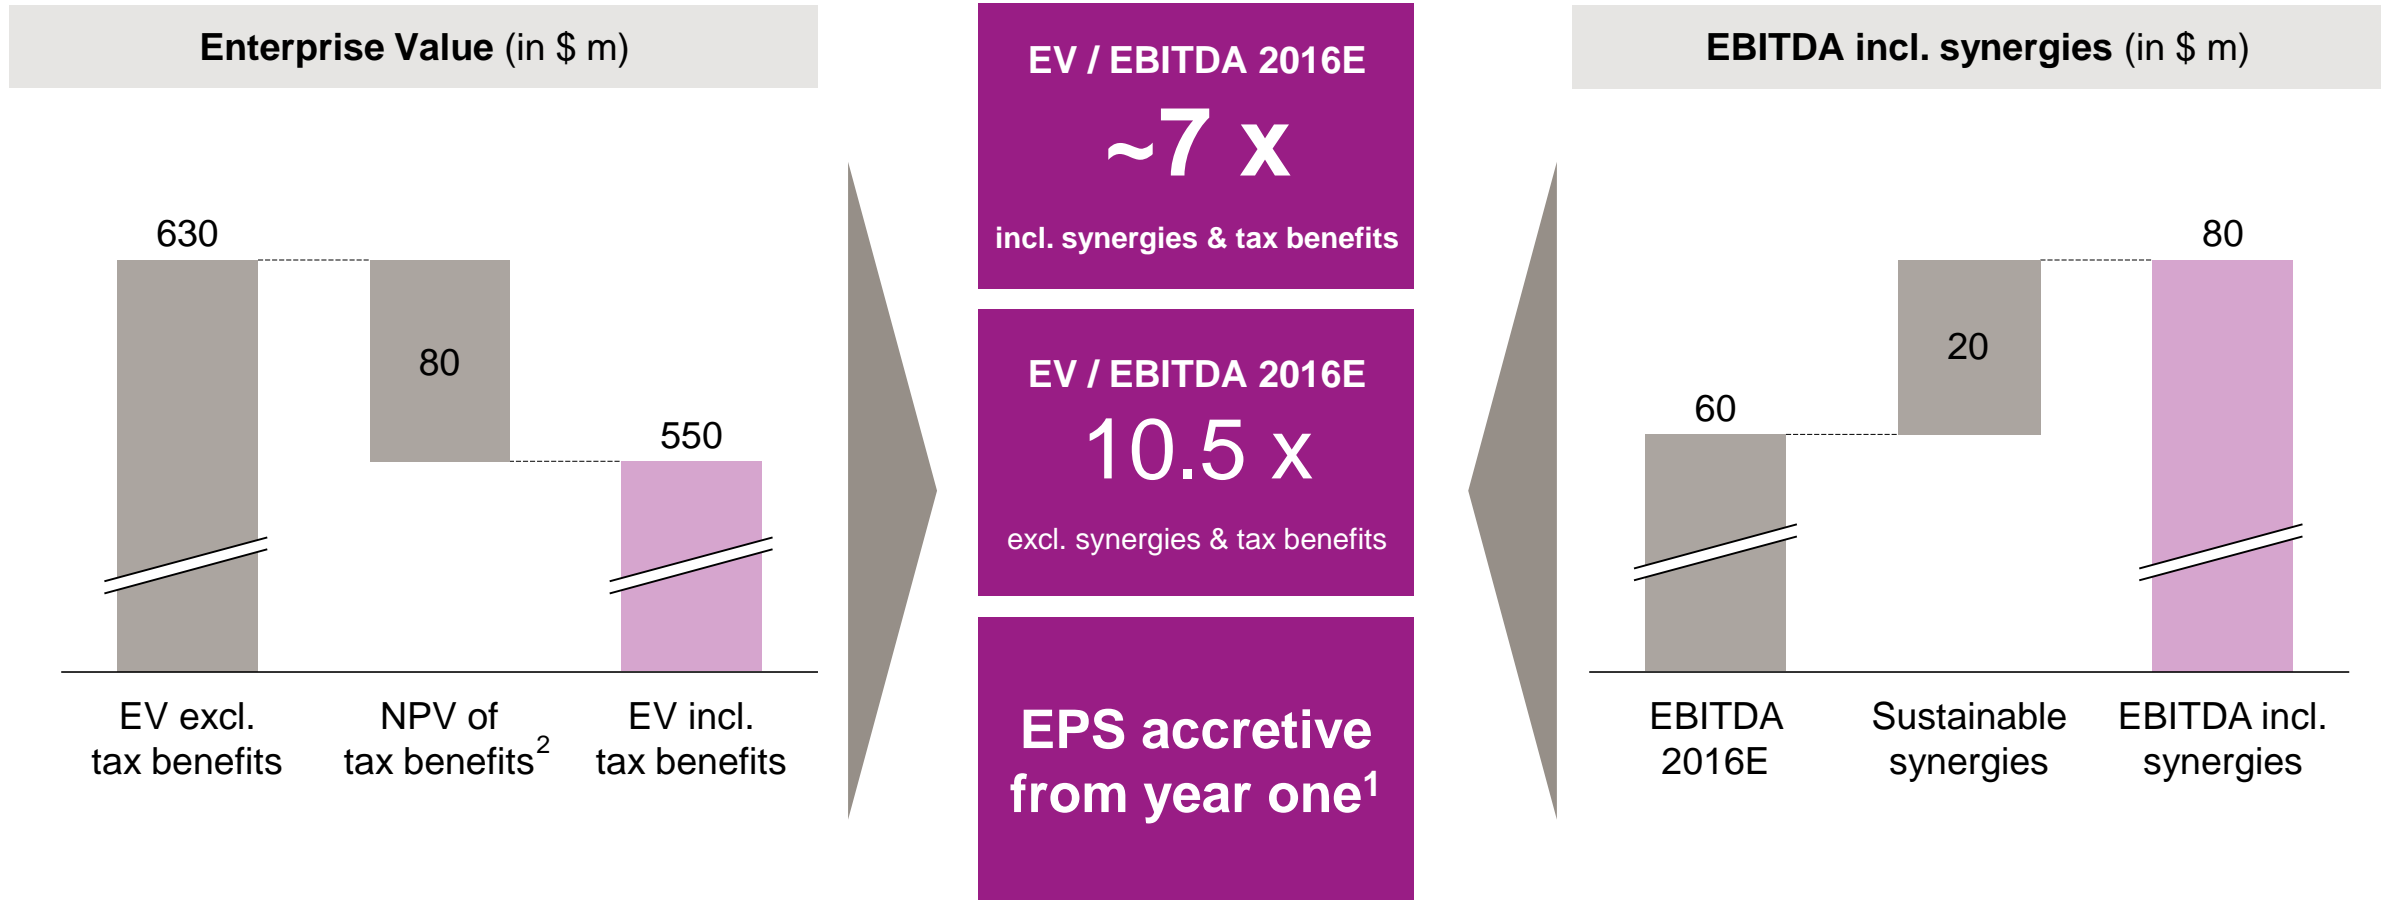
Enterprise Value (in $ m)

630

80

550

EV excl. tax benefits

NPV of tax benefits$^2$

EV incl. tax benefits

EV / EBITDA 2016E

~7 x

incl. synergies & tax benefits

EV / EBITDA 2016E

10.5 x

excl. synergies & tax benefits

EPS accretive from year one$^1$

EBITDA incl. synergies (in $ m)

80

20

60

EBITDA 2016E

Sustainable synergies

EBITDA incl. synergies